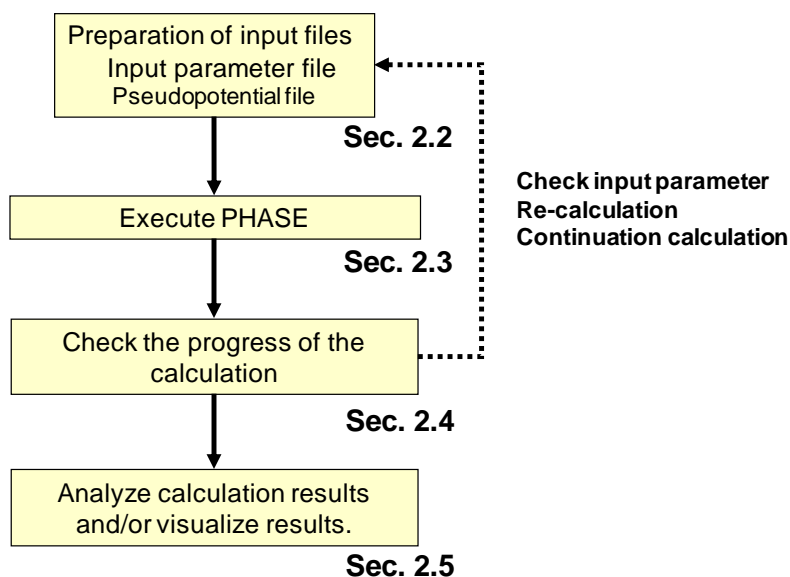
Preparation of input files
Input parameter file
Pseudopotential file

Sec. 2.2

Execute PHASE

Sec. 2.3

Check the progress of the calculation

Sec. 2.4

Analyze calculation results and/or visualize results.

Sec. 2.5

Check input parameter
Re-calculation
Continuation calculation